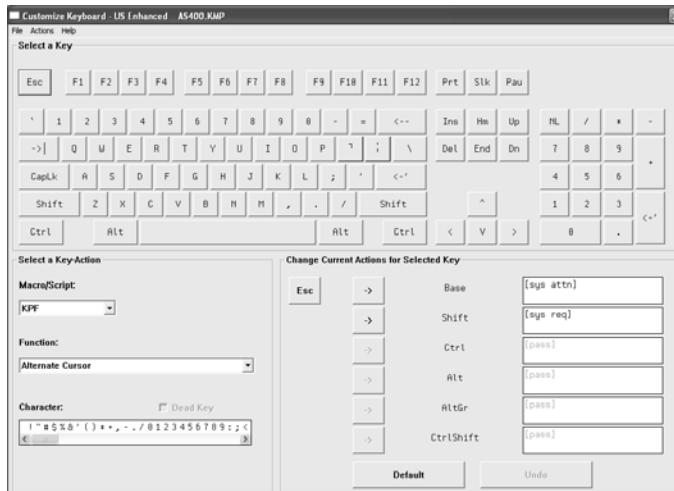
Customize Keyboard - US Enhanced AS400.KMP
File Actions Help
Select a Key

Esc F1 F2 F3 F4 F5 F6 F7 F8 F9 F10 F11 F12 Prt Slk Pau

` 1 2 3 4 5 6 7 8 9 0 - = <-- Ins Hm Up NL / * -

->| Q W E R T Y U I O P ] ; \ Del End Dn 7 8 9 +

CapLk A S D F G H J K L ; ' <-' 4 5 6

Shift Z X C V B N M , . / Shift ^ 1 2 3 <-'

Ctrl Alt Alt Ctrl < V > 0 .

Select a Key-Action

Macro/Script:
KPF

Function:
Alternate Cursor

Character: Dead Key
!"#$%&'()*+,-./0123456789:;<

Change Current Actions for Selected Key

Esc

-> Base [sys attn]
-> Shift [sys req]
-> Ctrl [pass]
-> Alt [pass]
-> AltGr [pass]
-> CtrlShift [pass]

Default Undo